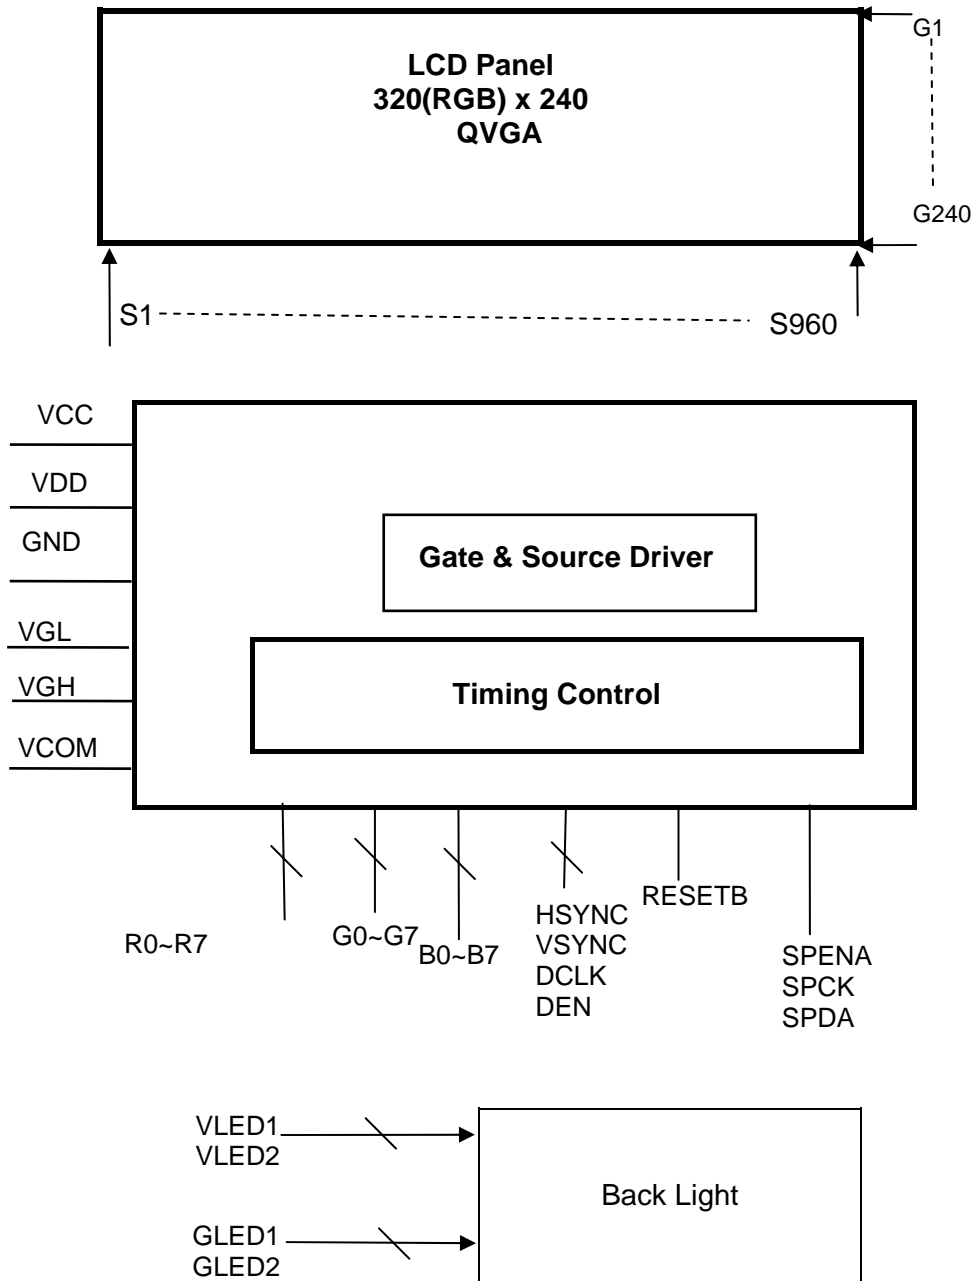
LCD Panel
320(RGB) x 240
QVGA

G1

G240

S1

S960

VCC

VDD

GND

VGL

VGH

VCOM

Gate & Source Driver

Timing Control

R0~R7

G0~G7

B0~B7

HSYNC
VSYNC
DCLK
DEN

RESETB

SPENA
SPCK
SPDA

VLED1
VLED2

GLED1
GLED2

Back Light